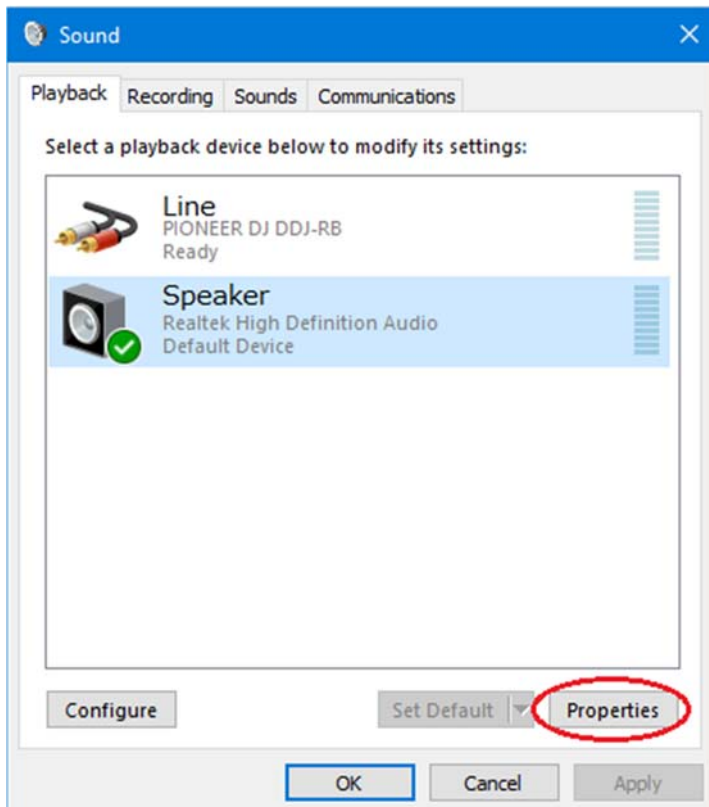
Sound
×
Playback Recording Sounds Communications
Select a playback device below to modify its settings:
Line
PIONEER DJ DDJ-RB
Ready
Speaker
Realtek High Definition Audio
Default Device
Configure
Set Default
Properties
OK
Cancel
Apply